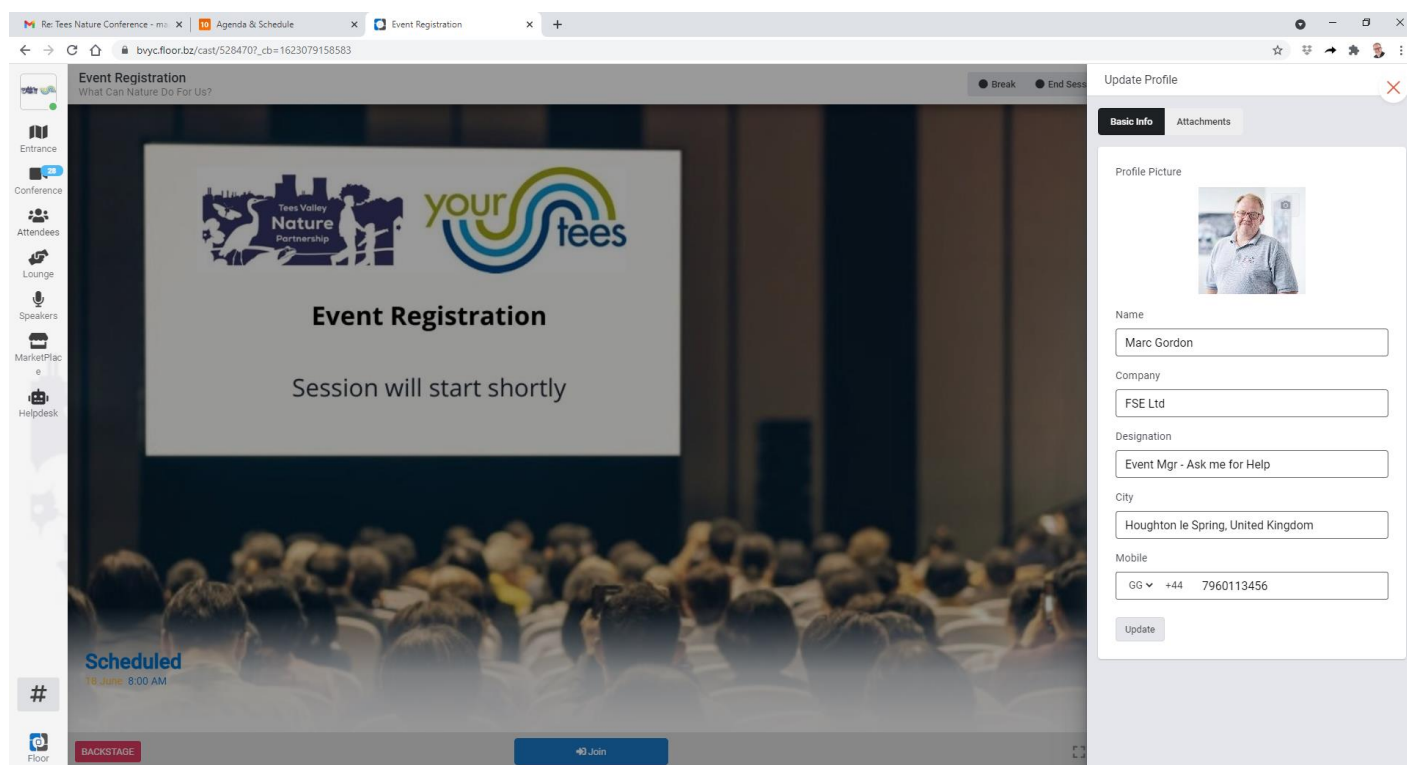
Re: Tees Nature Conference - ma ×
10 Agenda & Schedule ×
Event Registration ×
+

bvyc.floor.bz/cast/528470?_cb=1623079158583

Event Registration
What Can Nature Do For Us?

Break
End Sess

Entrance
28
Conference
Attendees
Lounge
Speakers
MarketPlace
Helpdesk

Tees Valley Nature Partnership
your tees

Event Registration

Session will start shortly

Scheduled
18 June 8:00 AM

#
Floor

BACKSTAGE
Join

Update Profile

Basic Info
Attachments

Profile Picture

Name
Marc Gordon

Company
FSE Ltd

Designation
Event Mgr - Ask me for Help

City
Houghton le Spring, United Kingdom

Mobile
GG +44 7960113456

Update